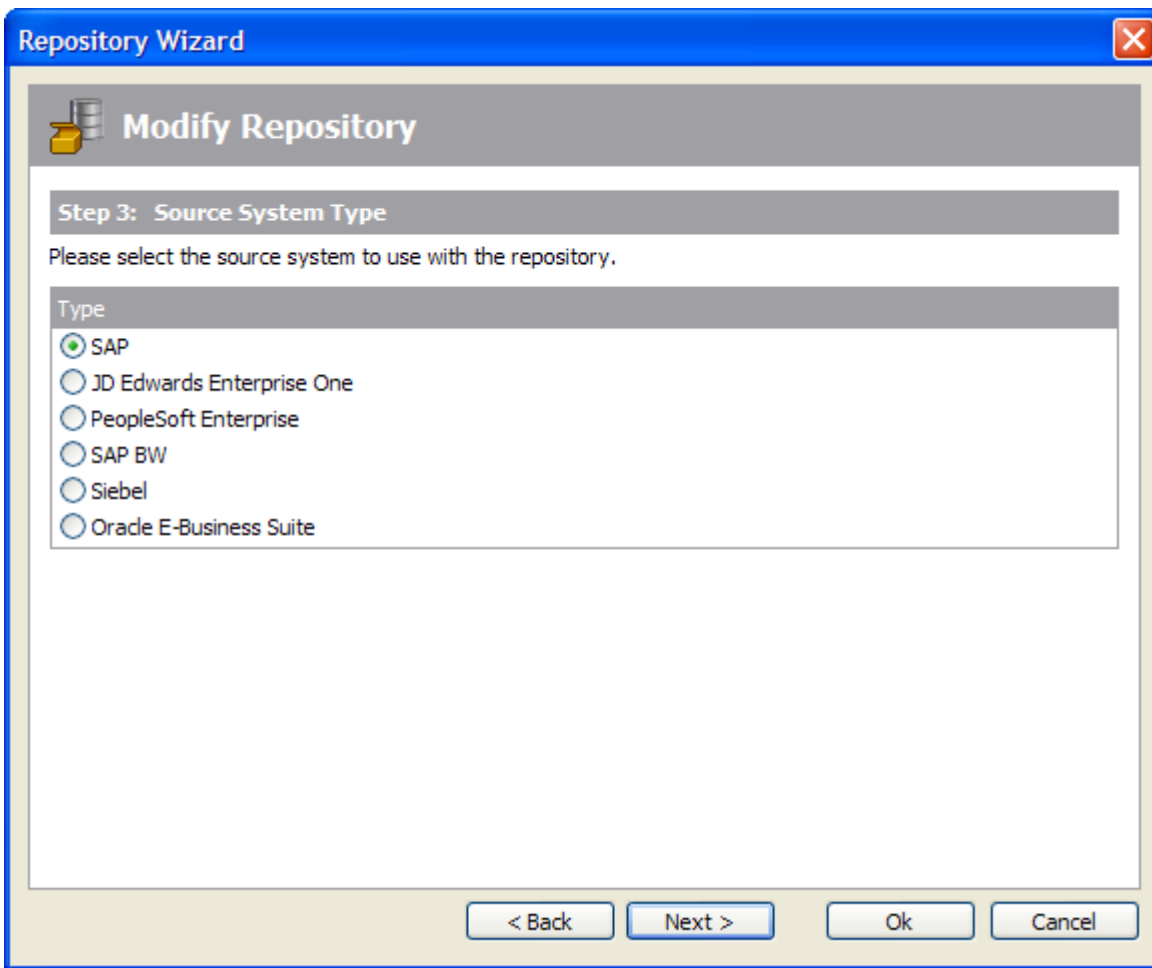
Repository Wizard

Modify Repository

Step 3: Source System Type

Please select the source system to use with the repository.

Type

SAP

JD Edwards Enterprise One

PeopleSoft Enterprise

SAP BW

Siebel

Oracle E-Business Suite

< Back

Next >

Ok

Cancel